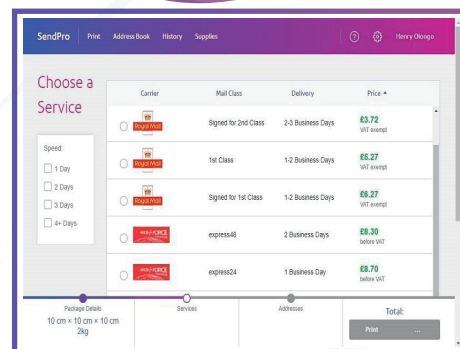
SendPro Print Address Book History Supplies

? Henry Olongo

Choose a Service

Speed:
1 Day
2 Days
3 Days
4+ Days

| Carrier | Mail Class | Delivery | Price ▲ |
|---|---|---|---|
| Royal Mail | Signed for 2nd Class | 2-3 Business Days | £3.72 VAT exempt |
| Royal Mail | 1st Class | 1-2 Business Days | £5.27 VAT exempt |
| Royal Mail | Signed for 1st Class | 1-2 Business Days | £6.27 VAT exempt |
| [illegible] FORCE | express48 | 2 Business Days | £8.30 before VAT |
| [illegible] FORCE | express24 | 1 Business Day | £8.70 before VAT |

Package Details
10 cm × 10 cm × 10 cm
2kg

Services

Addresses

Total:

Print ...